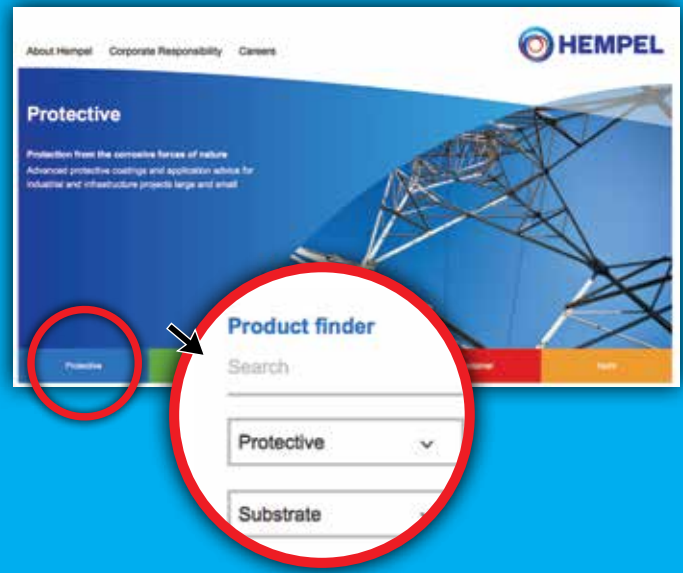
About Hempel Corporate Responsibility Careers

HEMPEL

Protective

Protection from the corrosive forces of nature
Advanced protective coatings and application advice for industrial and infrastructure projects large and small

Protective

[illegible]

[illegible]

Product finder

Search

Protective

Substrate